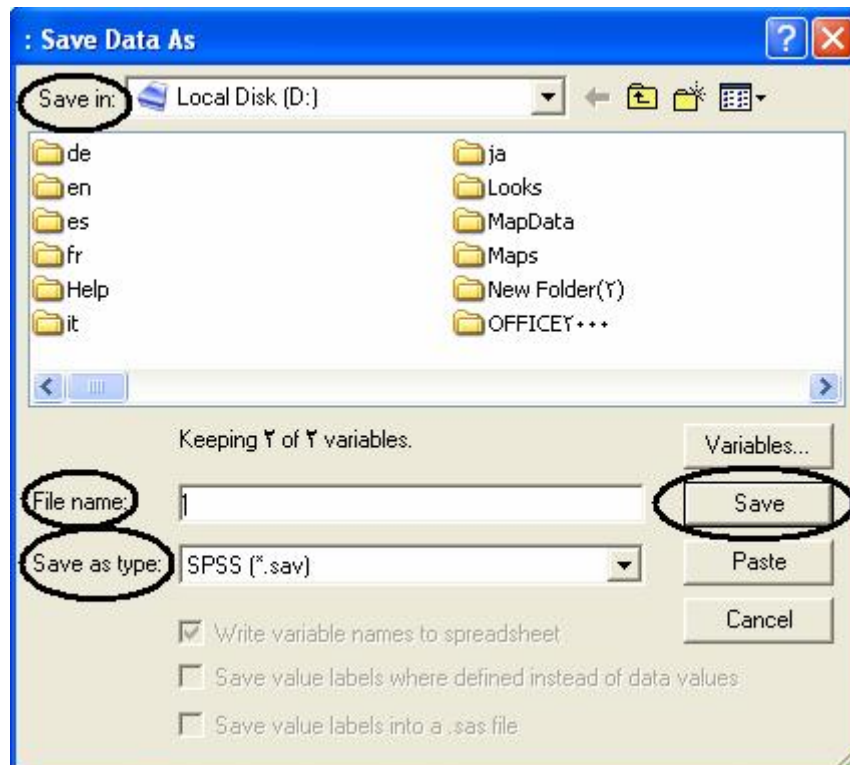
: Save Data As

Save in: Local Disk (D:)

de
en
es
fr
Help
it
ja
Looks
MapData
Maps
New Folder(٢)
OFFICE٢٠٠٠

Keeping ٢ of ٢ variables.

Variables...

File name: 1

Save

Save as type: SPSS (*.sav)

Paste

Cancel

Write variable names to spreadsheet

Save value labels where defined instead of data values

Save value labels into a .sas file